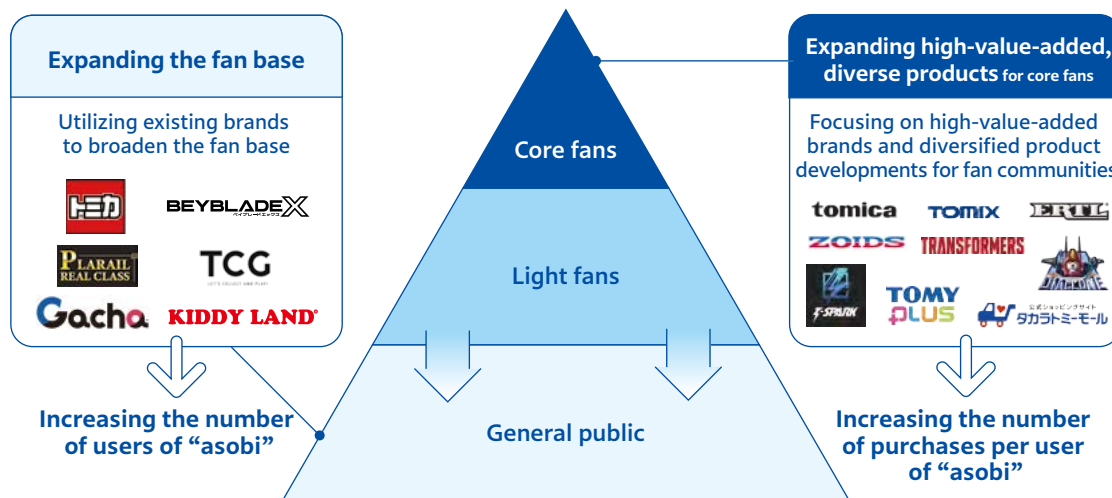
Expanding the fan base

Utilizing existing brands to broaden the fan base

トミカ

BEYBLADE X

ベイブレードエックス

PLARAIL REAL CLASS

TCG

LET'S COLLECT AND PLAY!

Gacha

KIDDY LAND

Increasing the number of users of "asobi"

Core fans

Light fans

General public

Expanding high-value-added, diverse products for core fans

Focusing on high-value-added brands and diversified product developments for fan communities

tomica

TOMIX

ERTL

ZOIDS

TRANSFORMERS

DIACLONE

F-SPARK

TOMY PLUS

公式ショッピングサイト タカラトミーモール

Increasing the number of purchases per user of "asobi"